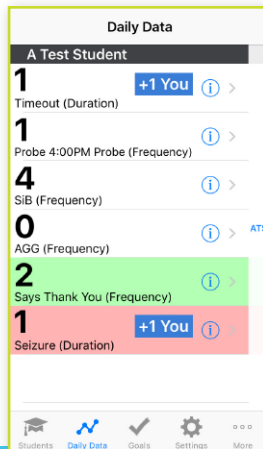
Daily Data

A Test Student

1
+1 You
Timeout (Duration)

1
Probe 4:00PM Probe (Frequency)

4
SIB (Frequency)

0
AGG (Frequency)

ATS

2
Says Thank You (Frequency)

1
+1 You
Seizure (Duration)

Students
Daily Data
Goals
Settings
More